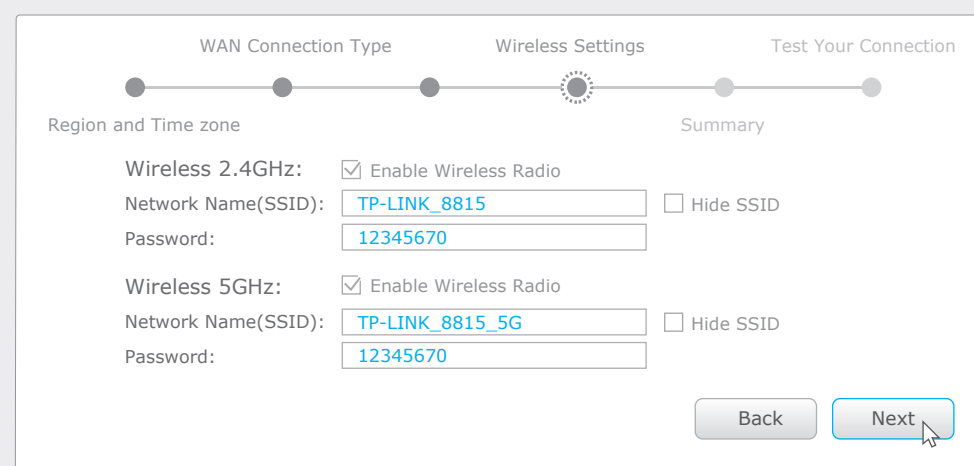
WAN Connection Type

Wireless Settings

Test Your Connection

Region and Time zone

Summary

Wireless 2.4GHz: Enable Wireless Radio

Network Name(SSID): TP-LINK_8815 Hide SSID

Password: 12345670

Wireless 5GHz: Enable Wireless Radio

Network Name(SSID): TP-LINK_8815_5G Hide SSID

Password: 12345670

Back

Next